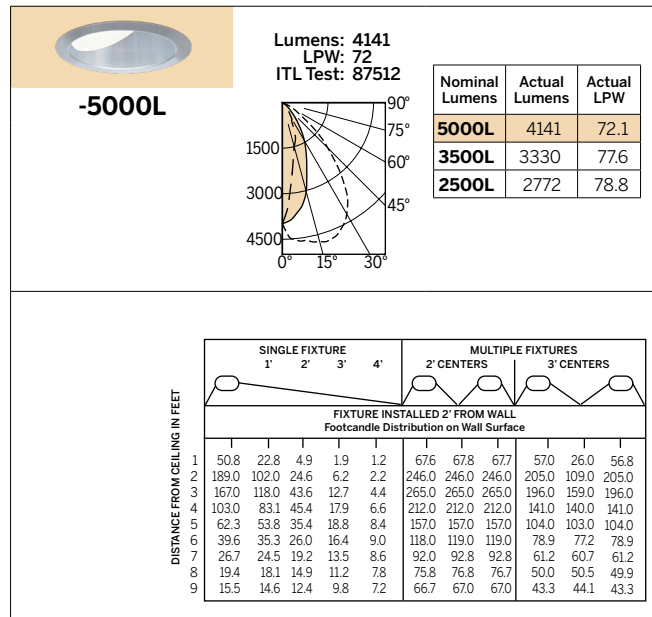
-5000L

Lumens: 4141
LPW: 72
ITL Test: 87512

90°
75°
60°
45°
1500
3000
4500
0°
15°
30°

| Nominal Lumens | Actual Lumens | Actual LPW |
|---|---|---|
| 5000L | 4141 | 72.1 |
| 3500L | 3330 | 77.6 |
| 2500L | 2772 | 78.8 |

SINGLE FIXTURE
1' 2' 3' 4'
MULTIPLE FIXTURES
2' CENTERS
3' CENTERS

FIXTURE INSTALLED 2' FROM WALL
Footcandle Distribution on Wall Surface

DISTANCE FROM CEILING IN FEET

| | | | | | | | | | | |
|---|---|---|---|---|---|---|---|---|---|---|
| 1 | 50.8 | 22.8 | 4.9 | 1.9 | 1.2 | 67.6 | 67.8 | 67.7 | 57.0 | 26.0 | 56.8 |
| 2 | 189.0 | 102.0 | 24.6 | 6.2 | 2.2 | 246.0 | 246.0 | 246.0 | 205.0 | 109.0 | 205.0 |
| 3 | 167.0 | 118.0 | 43.6 | 12.7 | 4.4 | 265.0 | 265.0 | 265.0 | 196.0 | 159.0 | 196.0 |
| 4 | 103.0 | 83.1 | 45.4 | 17.9 | 6.6 | 212.0 | 212.0 | 212.0 | 141.0 | 140.0 | 141.0 |
| 5 | 62.3 | 53.8 | 35.4 | 18.8 | 8.4 | 157.0 | 157.0 | 157.0 | 104.0 | 103.0 | 104.0 |
| 6 | 39.6 | 35.3 | 26.0 | 16.4 | 9.0 | 118.0 | 119.0 | 119.0 | 78.9 | 77.2 | 78.9 |
| 7 | 26.7 | 24.5 | 19.2 | 13.5 | 8.6 | 92.0 | 92.8 | 92.8 | 61.2 | 60.7 | 61.2 |
| 8 | 19.4 | 18.1 | 14.9 | 11.2 | 7.8 | 75.8 | 76.8 | 76.7 | 50.0 | 50.5 | 49.9 |
| 9 | 15.5 | 14.6 | 12.4 | 9.8 | 7.2 | 66.7 | 67.0 | 67.0 | 43.3 | 44.1 | 43.3 |